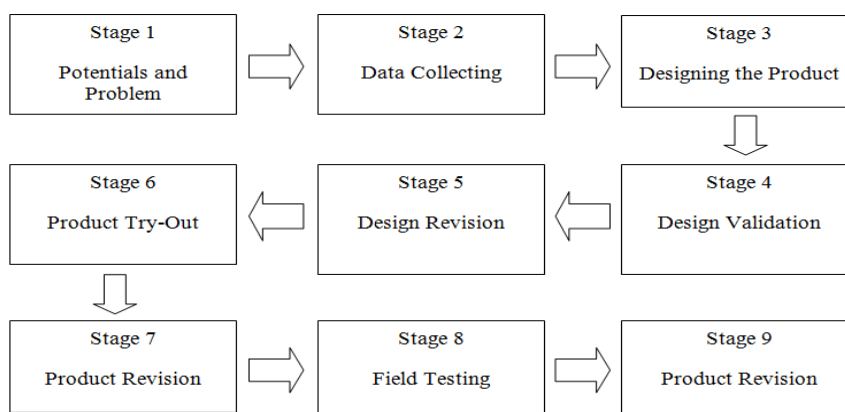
Stage 1

Potentials and Problem

Stage 2

Data Collecting

Stage 3

Designing the Product

Stage 4

Design Validation

Stage 5

Design Revision

Stage 6

Product Try-Out

Stage 7

Product Revision

Stage 8

Field Testing

Stage 9

Product Revision